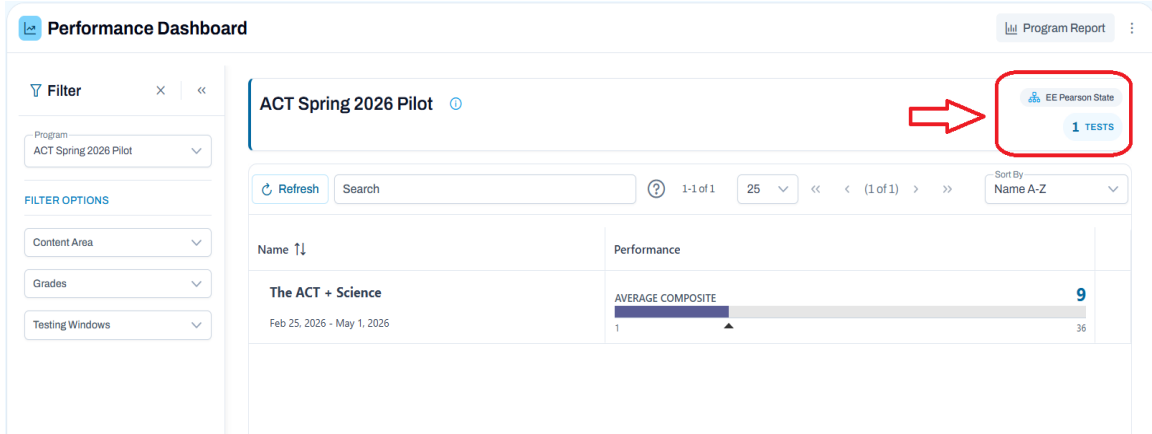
Performance Dashboard

Program Report

Filter

Program
ACT Spring 2026 Pilot

FILTER OPTIONS

Content Area

Grades

Testing Windows

ACT Spring 2026 Pilot

EE Pearson State

1 TESTS

Refresh

Search

1-1 of 1

25

(1 of 1)

Sort By
Name A-Z

| Name ⇅ | Performance |
|---|---|
| The ACT + Science<br>Feb 25, 2026 - May 1, 2026 | AVERAGE COMPOSITE 9<br>1 36 |